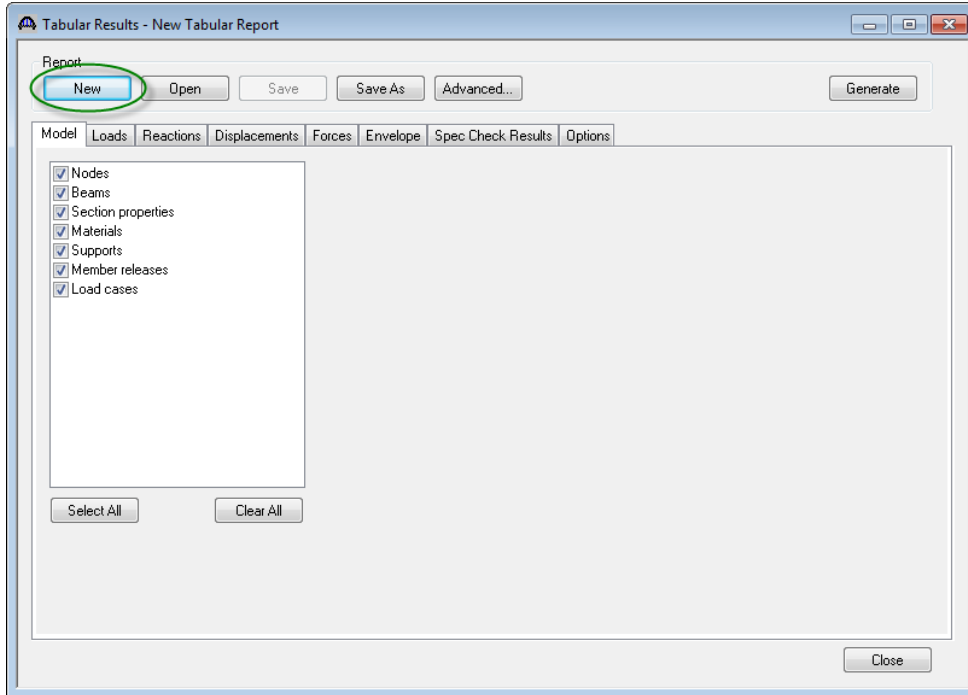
Tabular Results - New Tabular Report

Report

New

Open

Save

Save As

Advanced...

Generate

Model | Loads | Reactions | Displacements | Forces | Envelope | Spec Check Results | Options

Nodes
Beams
Section properties
Materials
Supports
Member releases
Load cases

Select All

Clear All

Close